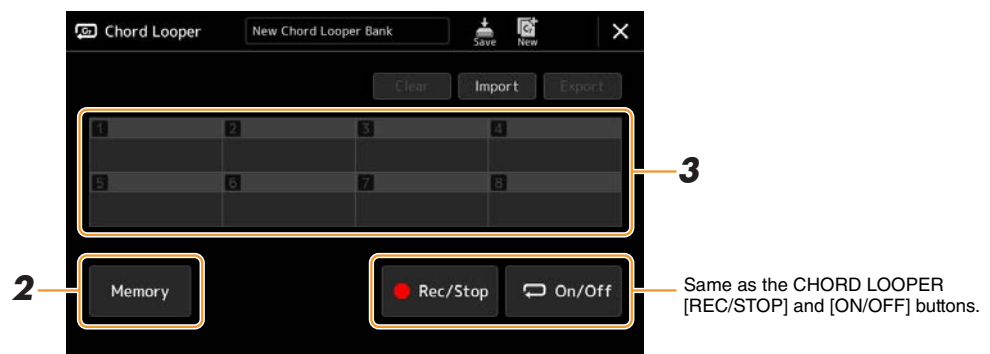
Chord Looper

New Chord Looper Bank

Save

New

Clear

Import

Export

| 1 | 2 | 3 | 4 |
|---|---|---|---|
| 5 | 6 | 7 | 8 |

3

2

Memory

Rec/Stop

On/Off

Same as the CHORD LOOPER [REC/STOP] and [ON/OFF] buttons.